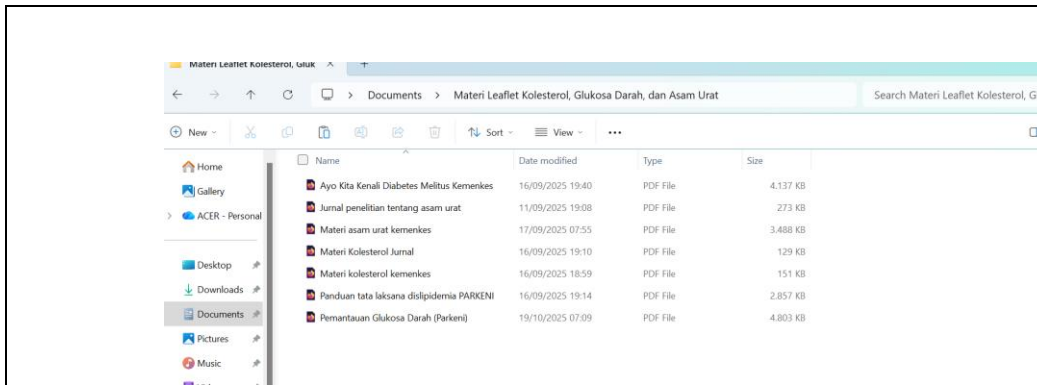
Materi Leaflet Kolesterol, Gluk ×  +

← → ↑ C  > Documents > Materi Leaflet Kolesterol, Glukosa Darah, dan Asam Urat

Search Materi Leaflet Kolesterol, G

New  Sort  View  ...

Home
Gallery
ACER - Personal
Desktop
Downloads
Documents
Pictures
Music

| Name | Date modified | Type | Size |
|---|---|---|---|
| Ayo Kita Kenali Diabetes Melitus Kemenkes | 16/09/2025 19:40 | PDF File | 4.137 KB |
| Jurnal penelitian tentang asam urat | 11/09/2025 19:08 | PDF File | 273 KB |
| Materi asam urat kemenkes | 17/09/2025 07:55 | PDF File | 3.488 KB |
| Materi Kolesterol Jurnal | 16/09/2025 19:10 | PDF File | 129 KB |
| Materi kolesterol kemenkes | 16/09/2025 18:59 | PDF File | 151 KB |
| Panduan tata laksana dislipidemia PARKENI | 16/09/2025 19:14 | PDF File | 2.857 KB |
| Pemantauan Glukosa Darah (Parkeni) | 19/10/2025 07:09 | PDF File | 4.803 KB |